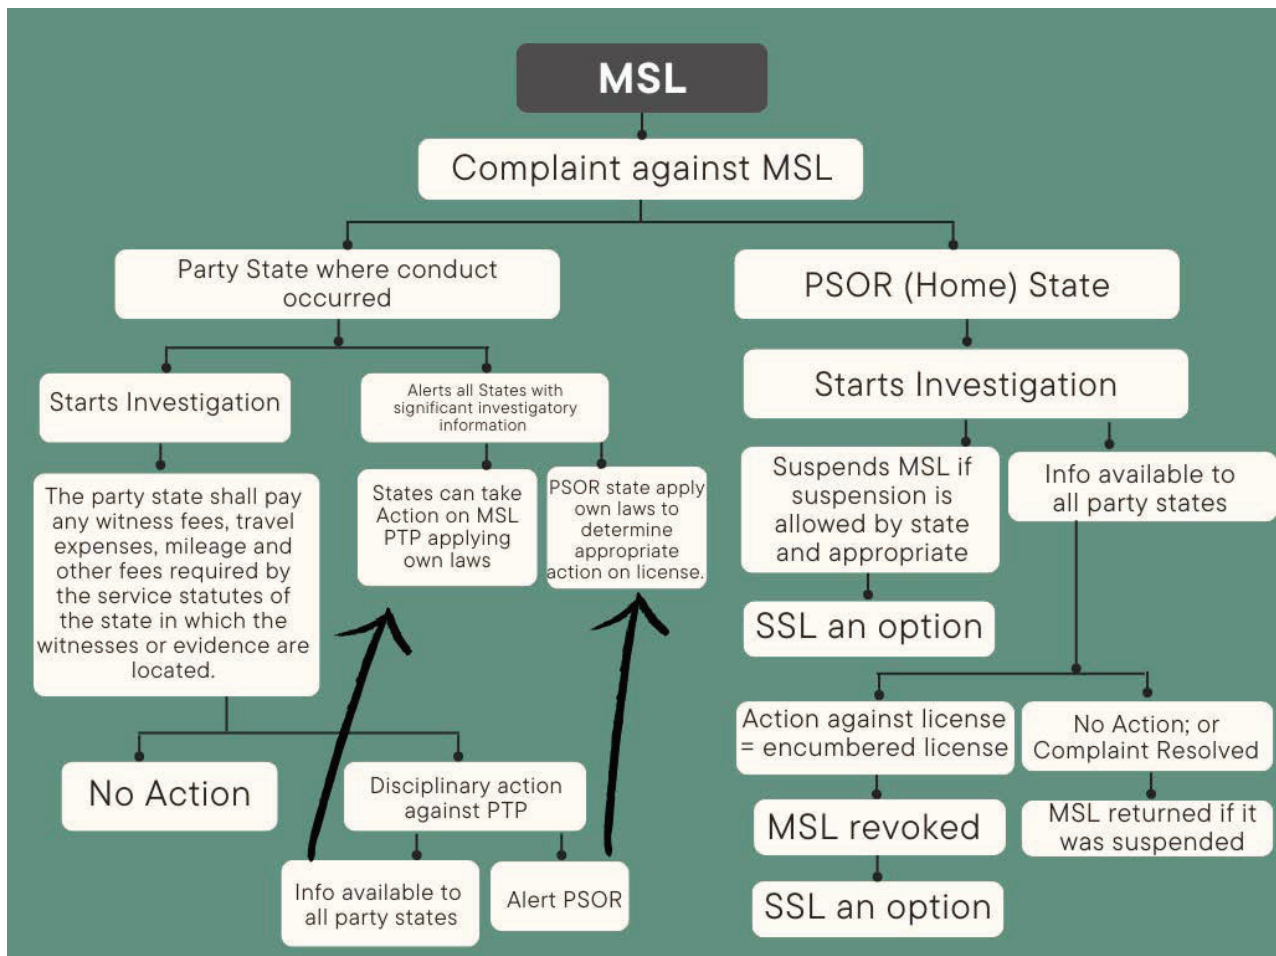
MSL

Complaint against MSL

Party State where conduct occurred

Starts Investigation

Alerts all States with significant investigatory information

The party state shall pay any witness fees, travel expenses, mileage and other fees required by the service statutes of the state in which the witnesses or evidence are located.

States can take Action on MSL PTP applying own laws

PSOR state apply own laws to determine appropriate action on license.

No Action

Disciplinary action against PTP

Info available to all party states

Alert PSOR

PSOR (Home) State

Starts Investigation

Suspends MSL if suspension is allowed by state and appropriate

Info available to all party states

SSL an option

Action against license = encumbered license

No Action; or Complaint Resolved

MSL revoked

MSL returned if it was suspended

SSL an option